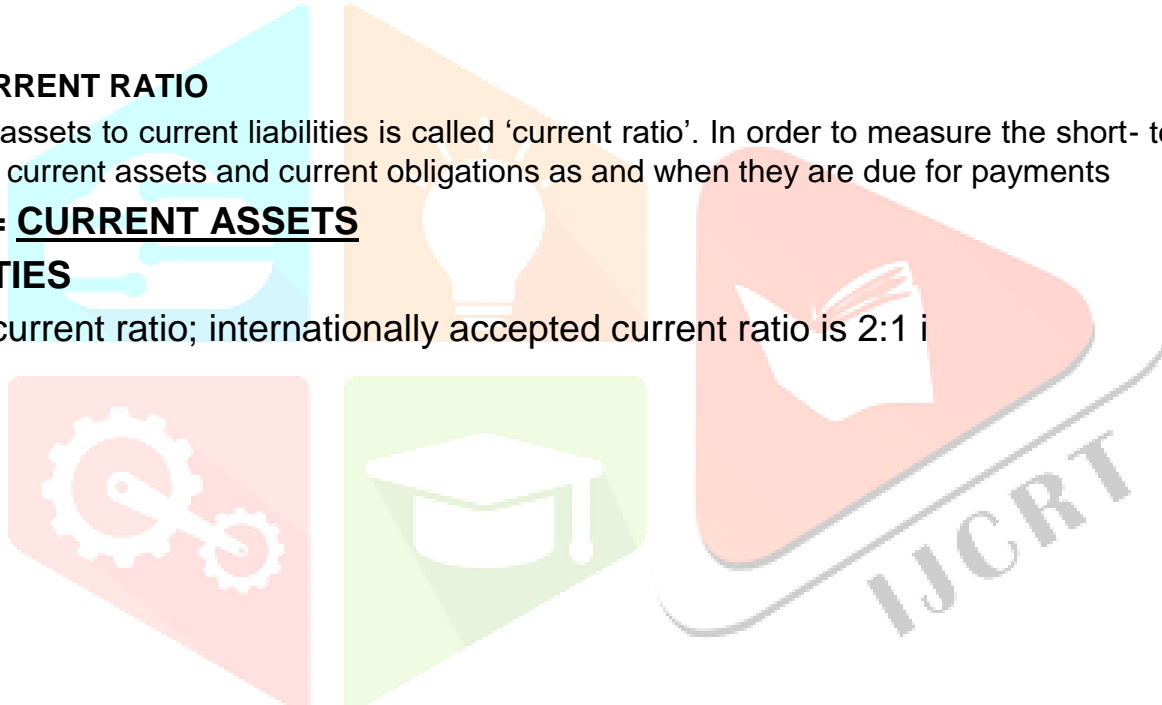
RRENT RATIO

assets to current liabilities is called ‘current ratio’. In order to measure the short- te current assets and current obligations as and when they are due for payments

= CURRENT ASSETS

TIES

current ratio; internationally accepted current ratio is 2:1 i

IJCRT